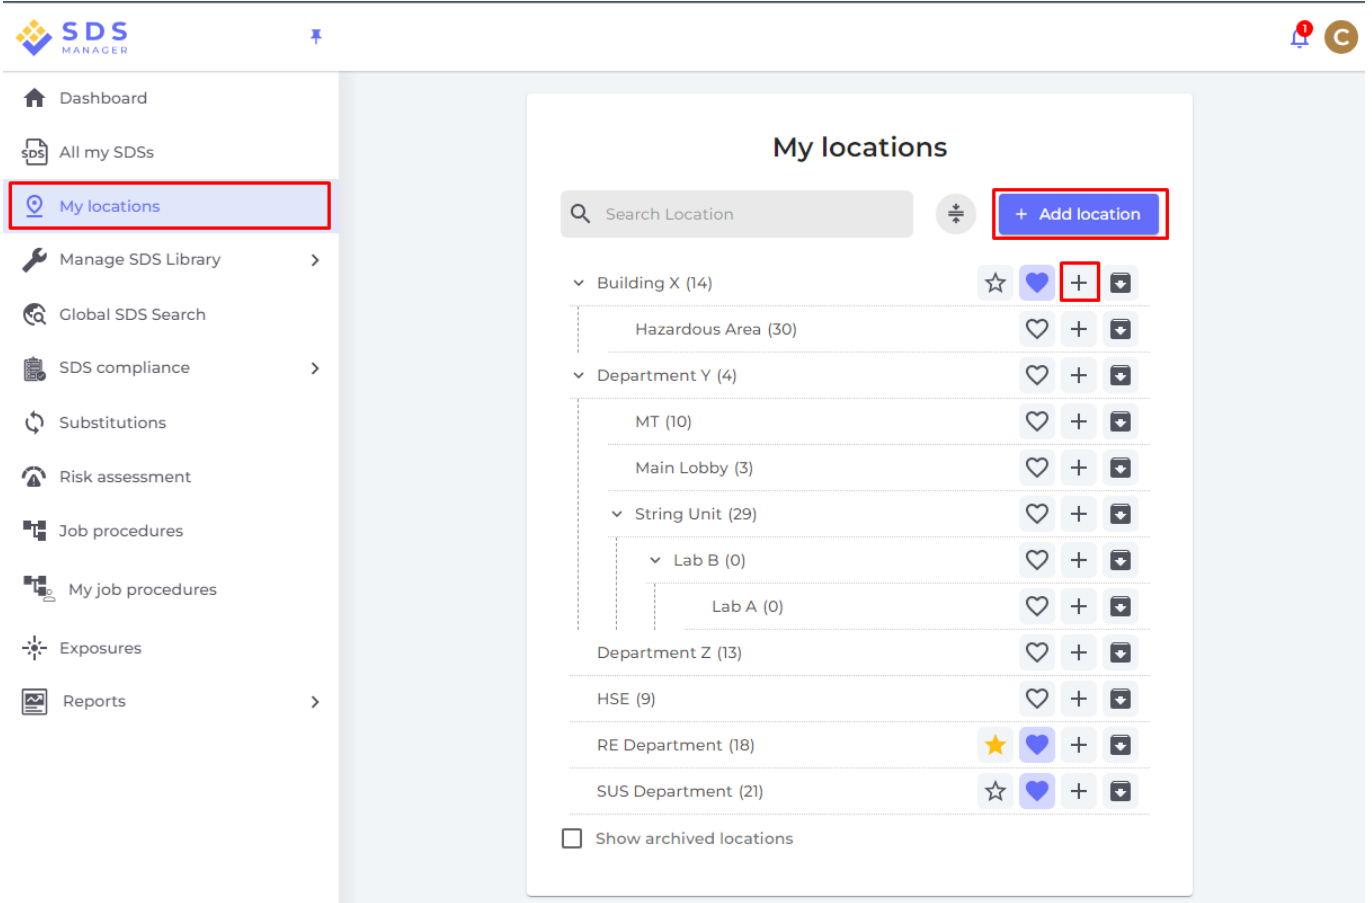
SDS MANAGER

1

C

Dashboard

All my SDSs

My locations

Manage SDS Library

Global SDS Search

SDS compliance

Substitutions

Risk assessment

Job procedures

My job procedures

Exposures

Reports

My locations

Search Location

+ Add location

Building X (14)

Hazardous Area (30)

Department Y (4)

MT (10)

Main Lobby (3)

String Unit (29)

Lab B (0)

Lab A (0)

Department Z (13)

HSE (9)

RE Department (18)

SUS Department (21)

Show archived locations